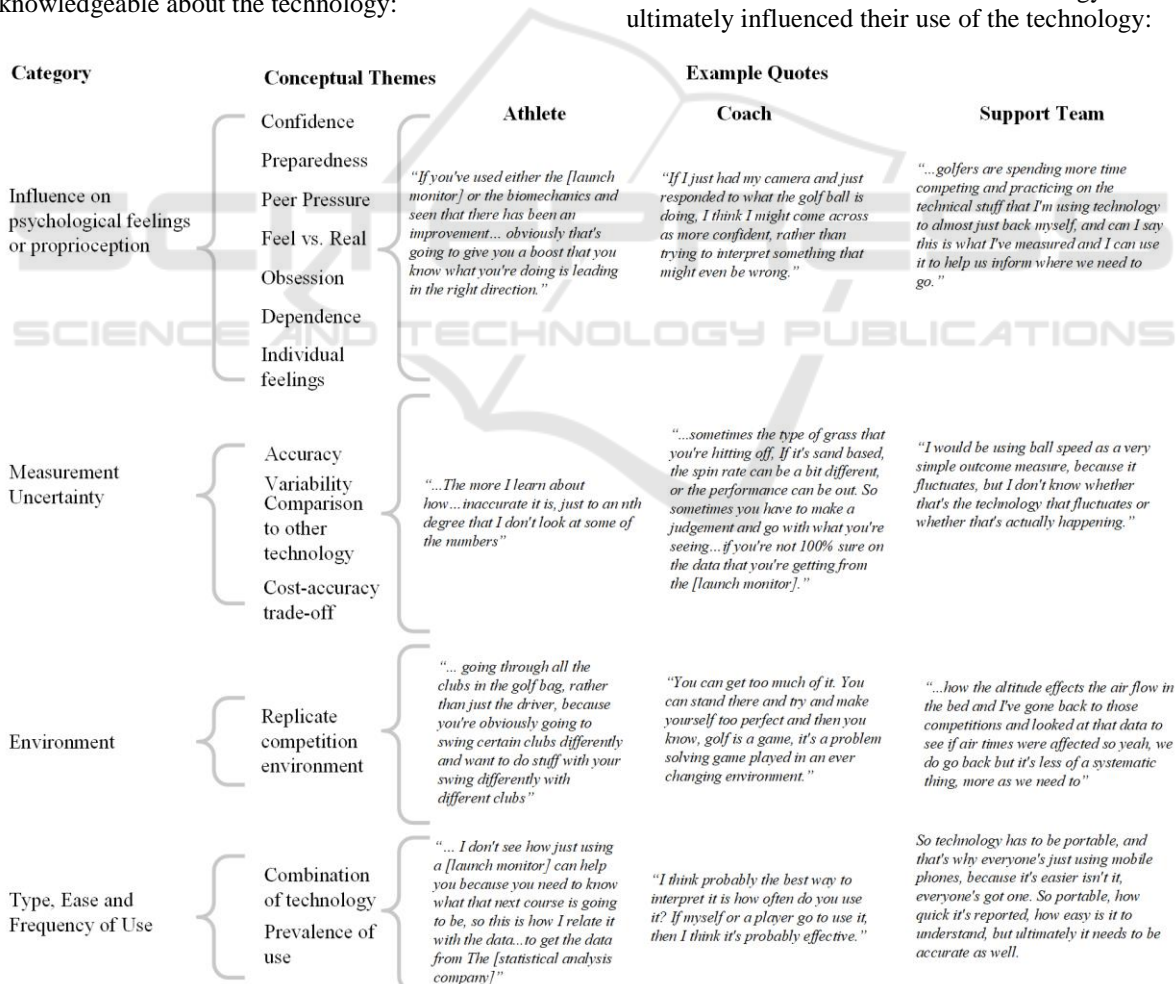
knowledgeable about the technology:

ultimately influenced their use of the technology:

| Category | Conceptual Themes | Athlete | Coach | Support Team |
|---|---|---|---|---|
| Influence on psychological feelings or proprioception | Confidence, Preparedness, Peer Pressure, Feel vs. Real, Obsession, Dependence, Individual feelings | "If you've used either the [launch monitor] or the biomechanics and seen that there has been an improvement... obviously that's going to give you a boost that you know what you're doing is leading in the right direction." | "If I just had my camera and just responded to what the golf ball is doing, I think I might come across as more confident, rather than trying to interpret something that might even be wrong." | "...golfers are spending more time competing and practicing on the technical stuff that I'm using technology to almost just back myself, and can I say this is what I've measured and I can use it to help us inform where we need to go." |
| Measurement Uncertainty | Accuracy, Variability, Comparison to other technology, Cost-accuracy trade-off | "...The more I learn about how...inaccurate it is, just to an nth degree that I don't look at some of the numbers" | "...sometimes the type of grass that you're hitting off, If it's sand based, the spin rate can be a bit different, or the performance can be out. So sometimes you have to make a judgement and go with what you're seeing...if you're not 100% sure on the data that you're getting from the [launch monitor]." | "I would be using ball speed as a very simple outcome measure, because it fluctuates, but I don't know whether that's the technology that fluctuates or whether that's actually happening." |
| Environment | Replicate competition environment | "... going through all the clubs in the golf bag, rather than just the driver, because you're obviously going to swing certain clubs differently and want to do stuff with your swing differently with different clubs" | "You can get too much of it. You can stand there and try and make yourself too perfect and then you know, golf is a game, it's a problem solving game played in an ever changing environment." | "...how the altitude effects the air flow in the bed and I've gone back to those competitions and looked at that data to see if air times were affected so yeah, we do go back but it's less of a systematic thing, more as we need to" |
| Type, Ease and Frequency of Use | Combination of technology, Prevalence of use | "... I don't see how just using a [launch monitor] can help you because you need to know what that next course is going to be, so this is how I relate it with the data...to get the data from The [statistical analysis company]" | "I think probably the best way to interpret it is how often do you use it? If myself or a player go to use it, then I think it's probably effective." | So technology has to be portable, and that's why everyone's just using mobile phones, because it's easier isn't it, everyone's got one. So portable, how quick it's reported, how easy is it to understand, but ultimately it needs to be accurate as well. |

SCIENCE AND TECHNOLOGY PUBLICATIONS